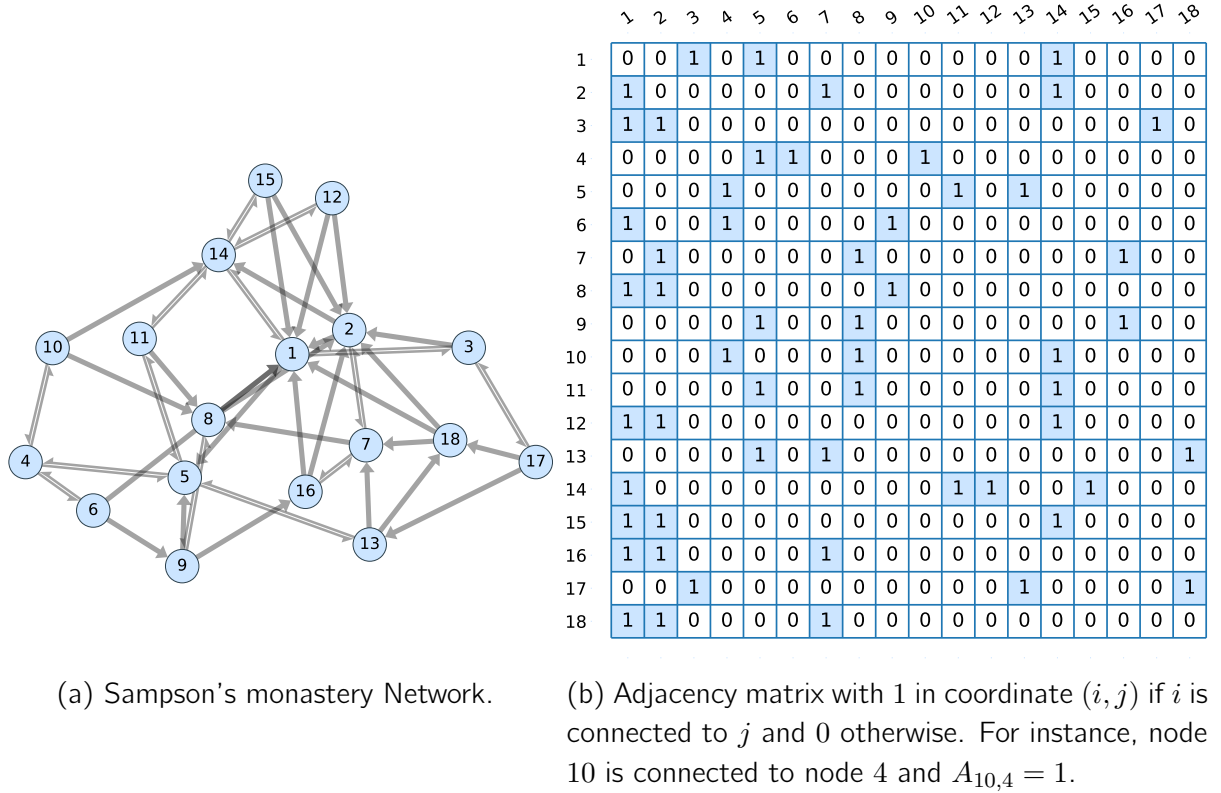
15
12
14
11
10
1
2
3
8
7
18
4
5
16
17
6
13
9

(a) Sampson's monastery Network.

| | 1 | 2 | 3 | 4 | 5 | 6 | 7 | 8 | 9 | 10 | 11 | 12 | 13 | 14 | 15 | 16 | 17 | 18 |
|---|---|---|---|---|---|---|---|---|---|---|---|---|---|---|---|---|---|---|
| 1 | 0 | 0 | 1 | 0 | 1 | 0 | 0 | 0 | 0 | 0 | 0 | 0 | 0 | 1 | 0 | 0 | 0 | 0 |
| 2 | 1 | 0 | 0 | 0 | 0 | 0 | 1 | 0 | 0 | 0 | 0 | 0 | 0 | 1 | 0 | 0 | 0 | 0 |
| 3 | 1 | 1 | 0 | 0 | 0 | 0 | 0 | 0 | 0 | 0 | 0 | 0 | 0 | 0 | 0 | 0 | 1 | 0 |
| 4 | 0 | 0 | 0 | 0 | 1 | 1 | 0 | 0 | 0 | 1 | 0 | 0 | 0 | 0 | 0 | 0 | 0 | 0 |
| 5 | 0 | 0 | 0 | 1 | 0 | 0 | 0 | 0 | 0 | 0 | 1 | 0 | 1 | 0 | 0 | 0 | 0 | 0 |
| 6 | 1 | 0 | 0 | 1 | 0 | 0 | 0 | 0 | 1 | 0 | 0 | 0 | 0 | 0 | 0 | 0 | 0 | 0 |
| 7 | 0 | 1 | 0 | 0 | 0 | 0 | 0 | 1 | 0 | 0 | 0 | 0 | 0 | 0 | 0 | 1 | 0 | 0 |
| 8 | 1 | 1 | 0 | 0 | 0 | 0 | 0 | 0 | 1 | 0 | 0 | 0 | 0 | 0 | 0 | 0 | 0 | 0 |
| 9 | 0 | 0 | 0 | 0 | 1 | 0 | 0 | 1 | 0 | 0 | 0 | 0 | 0 | 0 | 0 | 1 | 0 | 0 |
| 10 | 0 | 0 | 0 | 1 | 0 | 0 | 0 | 1 | 0 | 0 | 0 | 0 | 0 | 1 | 0 | 0 | 0 | 0 |
| 11 | 0 | 0 | 0 | 0 | 1 | 0 | 0 | 1 | 0 | 0 | 0 | 0 | 0 | 1 | 0 | 0 | 0 | 0 |
| 12 | 1 | 1 | 0 | 0 | 0 | 0 | 0 | 0 | 0 | 0 | 0 | 0 | 0 | 1 | 0 | 0 | 0 | 0 |
| 13 | 0 | 0 | 0 | 0 | 1 | 0 | 1 | 0 | 0 | 0 | 0 | 0 | 0 | 0 | 0 | 0 | 0 | 1 |
| 14 | 1 | 0 | 0 | 0 | 0 | 0 | 0 | 0 | 0 | 0 | 1 | 1 | 0 | 0 | 1 | 0 | 0 | 0 |
| 15 | 1 | 1 | 0 | 0 | 0 | 0 | 0 | 0 | 0 | 0 | 0 | 0 | 0 | 1 | 0 | 0 | 0 | 0 |
| 16 | 1 | 1 | 0 | 0 | 0 | 0 | 1 | 0 | 0 | 0 | 0 | 0 | 0 | 0 | 0 | 0 | 0 | 0 |
| 17 | 0 | 0 | 1 | 0 | 0 | 0 | 0 | 0 | 0 | 0 | 0 | 0 | 1 | 0 | 0 | 0 | 0 | 1 |
| 18 | 1 | 1 | 0 | 0 | 0 | 0 | 1 | 0 | 0 | 0 | 0 | 0 | 0 | 0 | 0 | 0 | 0 | 0 |

(b) Adjacency matrix with 1 in coordinate $(i, j)$ if $i$ is connected to $j$ and 0 otherwise. For instance, node 10 is connected to node 4 and $A_{10,4} = 1$.